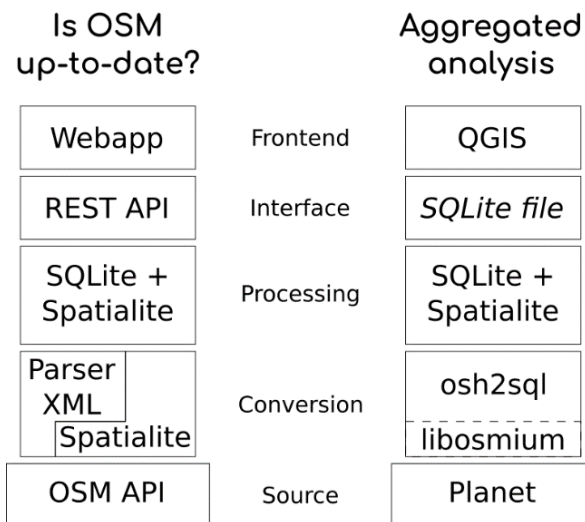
Is OSM up-to-date?

Aggregated analysis

Webapp | Frontend | QGIS

REST API | Interface | SQLite file

SQLite + Spatialite | Processing | SQLite + Spatialite

Parser XML | Spatialite | Conversion | osh2sql | libosmium

OSM API | Source | Planet